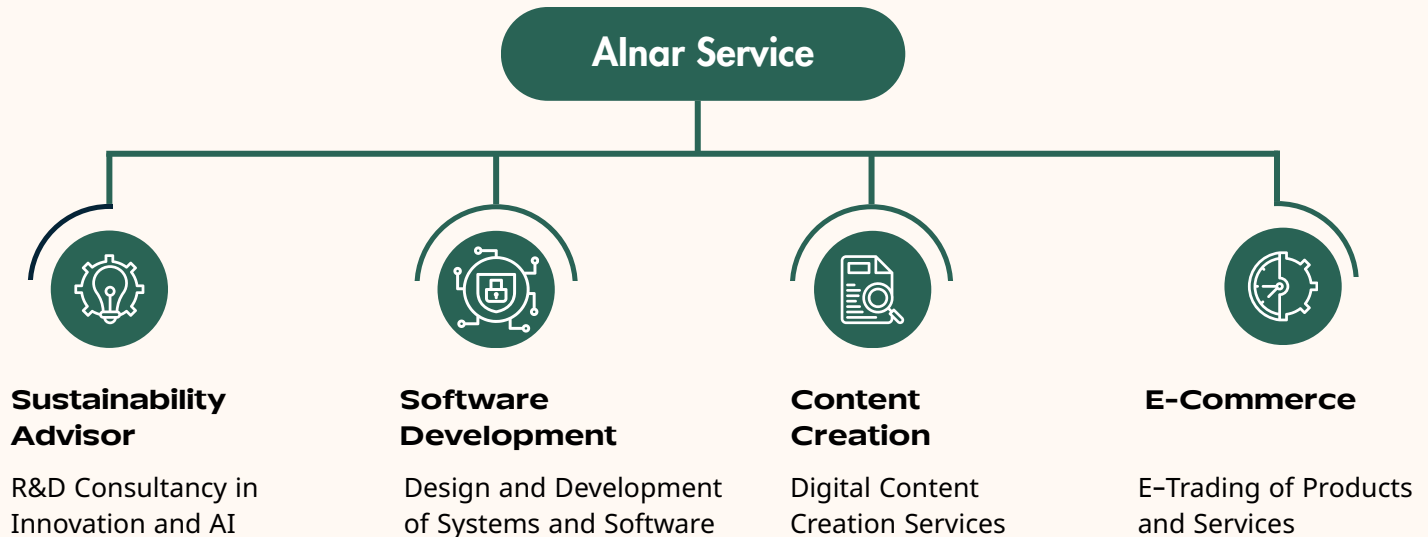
Alnar Service

Sustainability Advisor

R&D Consultancy in Innovation and AI

Software Development

Design and Development of Systems and Software

Content Creation

Digital Content Creation Services

E-Commerce

E–Trading of Products and Services